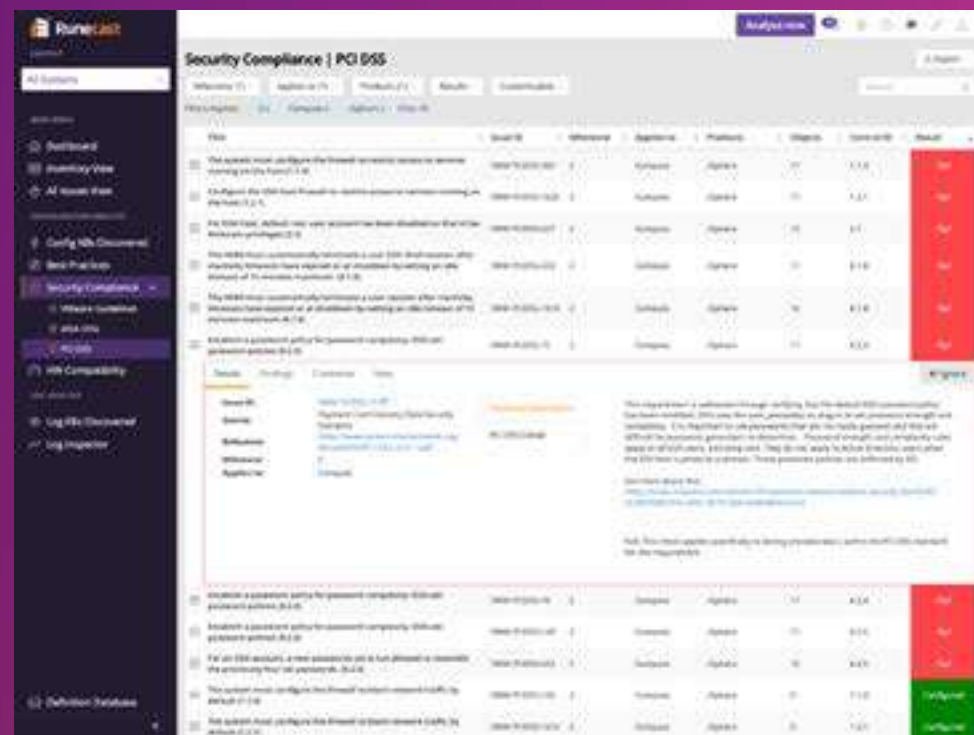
Runecast

All Systems

Dashboard
Inventory View
All Issues View
Config KBs Discovered
Best Practices
Security Compliance
VMware Guidelines
DISA STIG
PCI DSS
HW Compatibility
Log KBs Discovered
Log Inspector
Definition Database

Analyze now

Security Compliance | PCI DSS

Export

| Title | Issue ID | Affected | Applies to | Products | Objects | Control ID | Result |
|---|---|---|---|---|---|---|---|
| The system must configure the firewall to restrict access to services running on the host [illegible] | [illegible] | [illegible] | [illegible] | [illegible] | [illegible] | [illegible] | Fail |
| Configure the ESXi host firewall to restrict access to services running on the host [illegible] | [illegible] | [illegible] | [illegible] | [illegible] | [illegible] | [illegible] | Fail |
| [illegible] | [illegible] | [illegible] | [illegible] | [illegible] | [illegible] | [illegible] | Fail |
| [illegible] | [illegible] | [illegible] | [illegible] | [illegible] | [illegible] | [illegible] | Fail |
| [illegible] | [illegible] | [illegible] | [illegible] | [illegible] | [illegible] | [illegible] | Fail |
| Establish a password policy for password complexity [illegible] | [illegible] | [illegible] | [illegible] | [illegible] | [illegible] | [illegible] | Fail |
| Establish a password policy for password complexity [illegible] | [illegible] | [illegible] | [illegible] | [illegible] | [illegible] | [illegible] | Fail |
| Establish a password policy for password complexity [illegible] | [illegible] | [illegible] | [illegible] | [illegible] | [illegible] | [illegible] | Fail |
| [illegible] | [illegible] | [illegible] | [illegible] | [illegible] | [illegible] | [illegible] | Fail |
| The system must configure the firewall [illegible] | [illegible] | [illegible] | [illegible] | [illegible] | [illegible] | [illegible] | Configured |
| The system must configure the firewall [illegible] | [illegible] | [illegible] | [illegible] | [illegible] | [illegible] | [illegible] | Configured |

Details Findings Comments Notes

Issue ID:
Severity:
References:
Affected:
Applies to:

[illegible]